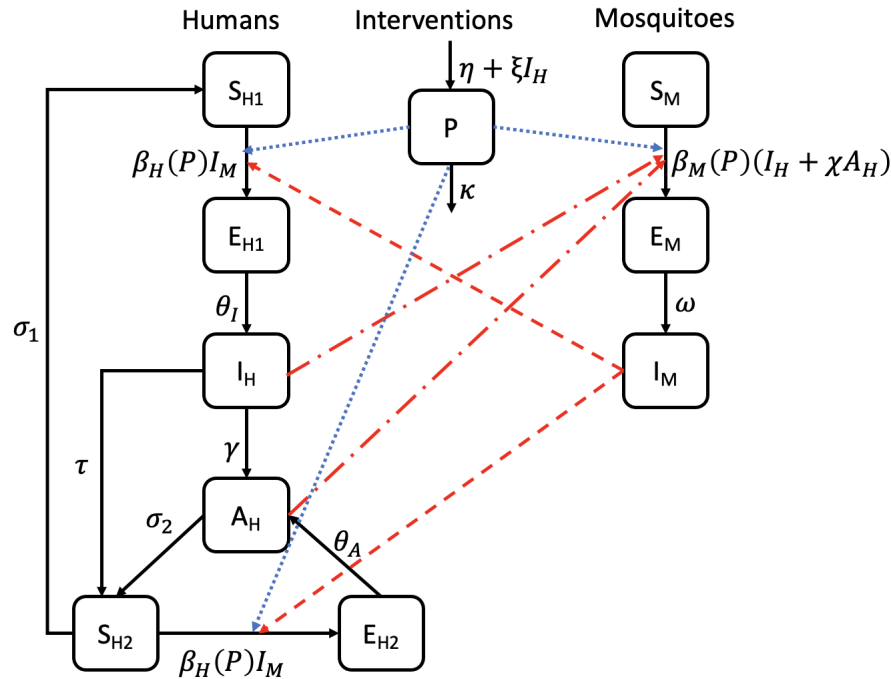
Humans

Interventions

Mosquitoes

$\eta + \xi I_H$

$S_{H1}$

P

$S_M$

$\beta_H(P)I_M$

$\kappa$

$\beta_M(P)(I_H + \chi A_H)$

$E_{H1}$

$E_M$

$\theta_I$

$\omega$

$\sigma_1$

$I_H$

$I_M$

$\gamma$

$\tau$

$A_H$

$\sigma_2$

$\theta_A$

$S_{H2}$

$E_{H2}$

$\beta_H(P)I_M$